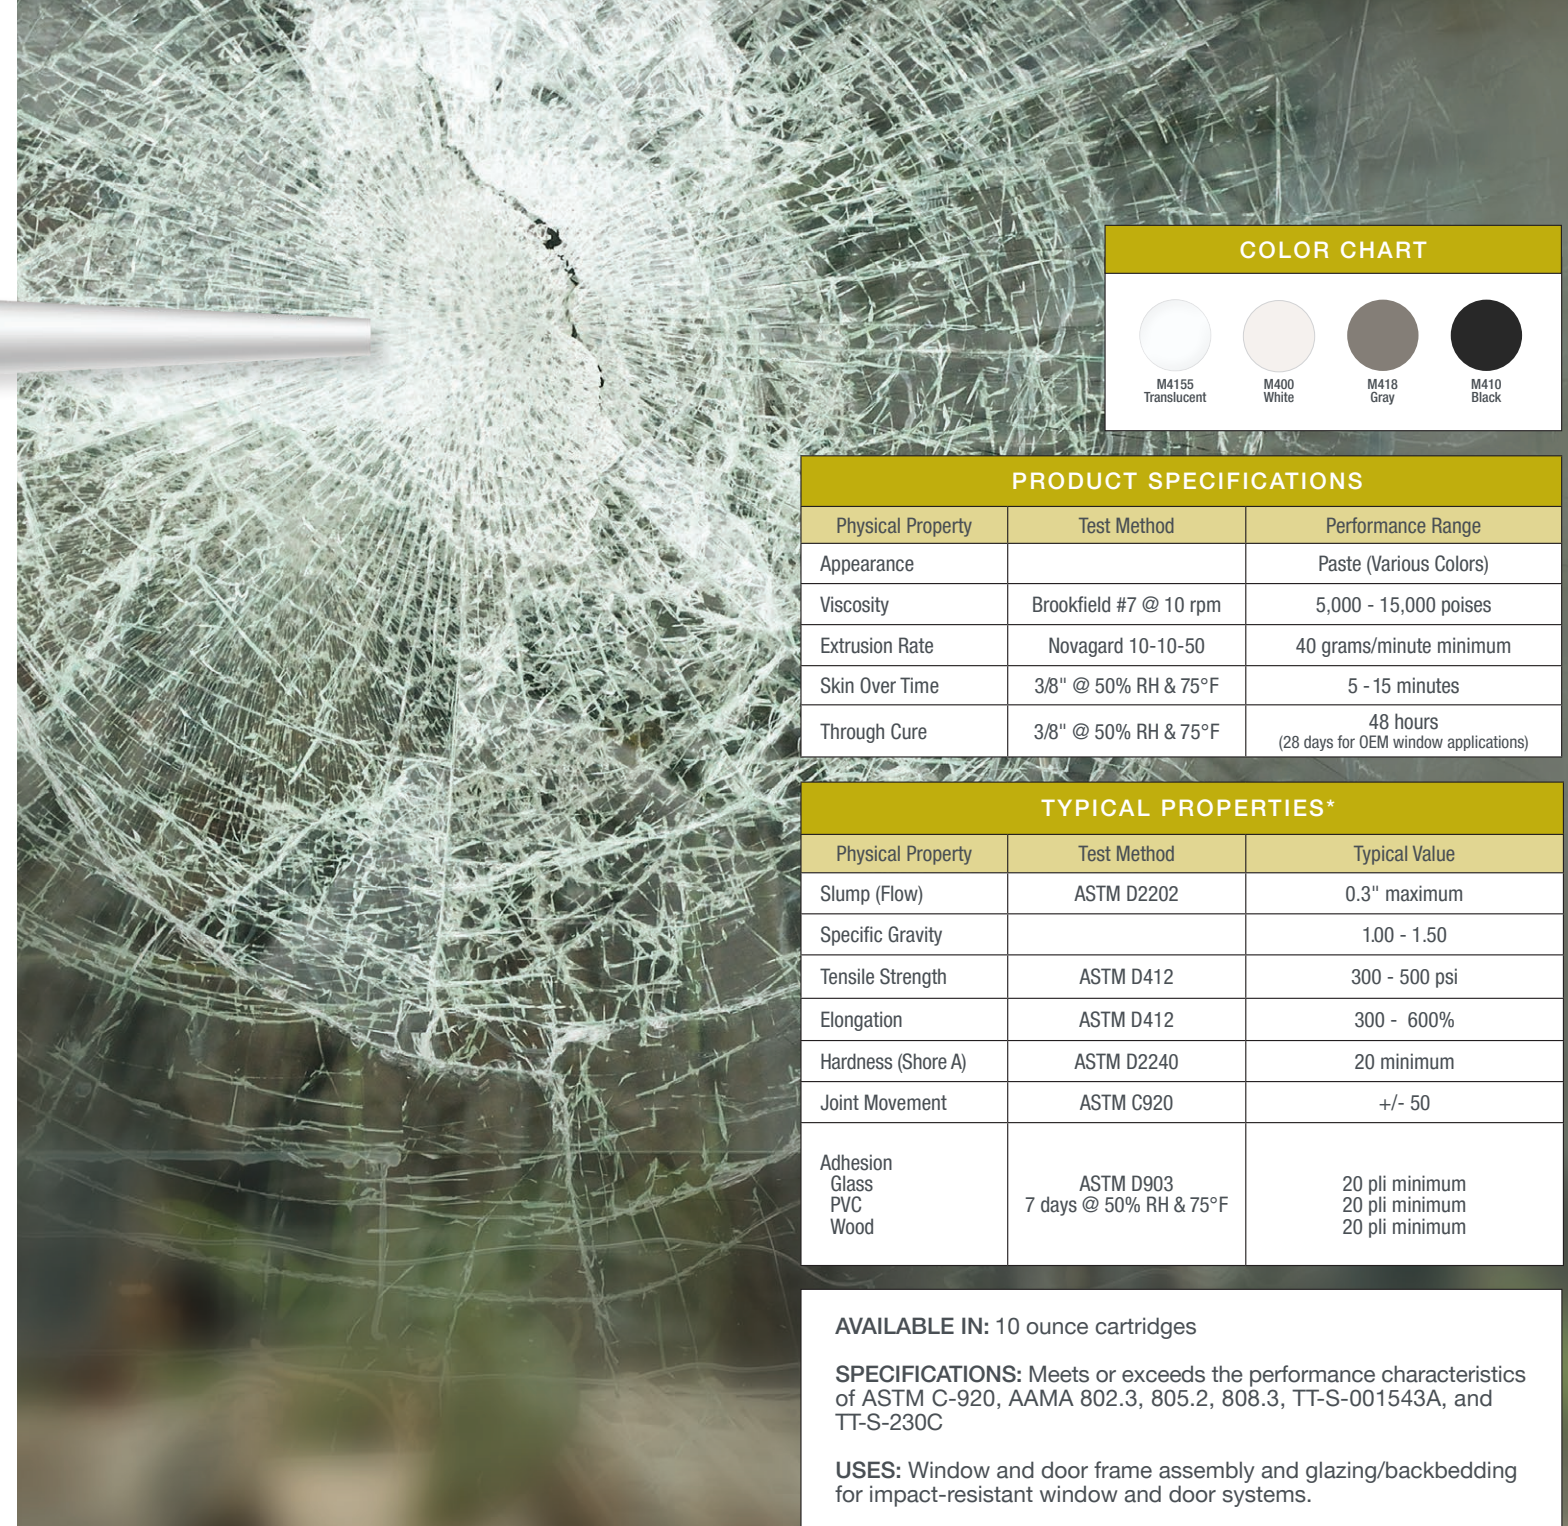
COLOR CHART

M4155
Translucent

M400
White

M418
Gray

M410
Black

PRODUCT SPECIFICATIONS

| Physical Property | Test Method | Performance Range |
|---|---|---|
| Appearance | | Paste (Various Colors) |
| Viscosity | Brookfield #7 @ 10 rpm | 5,000 - 15,000 poises |
| Extrusion Rate | Novagard 10-10-50 | 40 grams/minute minimum |
| Skin Over Time | 3/8" @ 50% RH & 75°F | 5 - 15 minutes |
| Through Cure | 3/8" @ 50% RH & 75°F | 48 hours (28 days for OEM window applications) |

TYPICAL PROPERTIES*

| Physical Property | Test Method | Typical Value |
|---|---|---|
| Slump (Flow) | ASTM D2202 | 0.3" maximum |
| Specific Gravity | | 1.00 - 1.50 |
| Tensile Strength | ASTM D412 | 300 - 500 psi |
| Elongation | ASTM D412 | 300 - 600% |
| Hardness (Shore A) | ASTM D2240 | 20 minimum |
| Joint Movement | ASTM C920 | +/- 50 |
| Adhesion Glass PVC Wood | ASTM D903 7 days @ 50% RH & 75°F | 20 pli minimum 20 pli minimum 20 pli minimum |

AVAILABLE IN: 10 ounce cartridges

SPECIFICATIONS: Meets or exceeds the performance characteristics of ASTM C-920, AAMA 802.3, 805.2, 808.3, TT-S-001543A, and TT-S-230C

USES: Window and door frame assembly and glazing/backbedding for impact-resistant window and door systems.